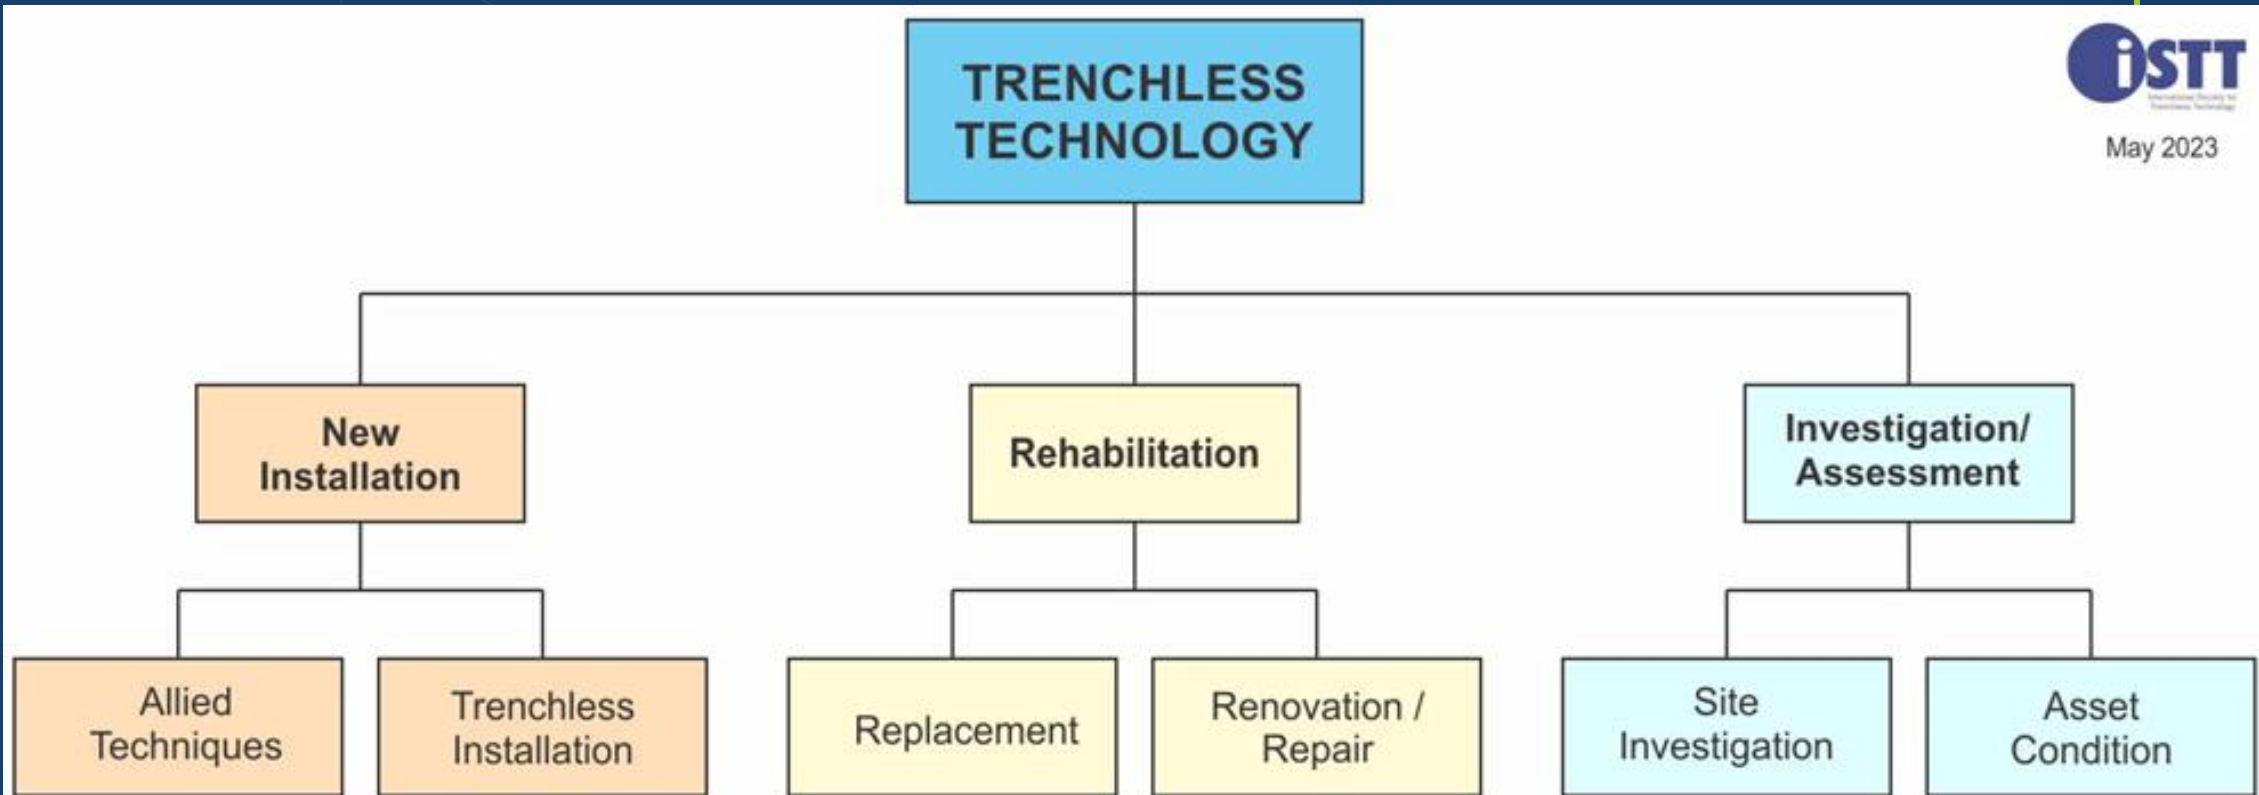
TRENCHLESS TECHNOLOGY

iSTT
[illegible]

May 2023

New Installation

Rehabilitation

Investigation/ Assessment

Allied Techniques

Trenchless Installation

Replacement

Renovation / Repair

Site Investigation

Asset Condition